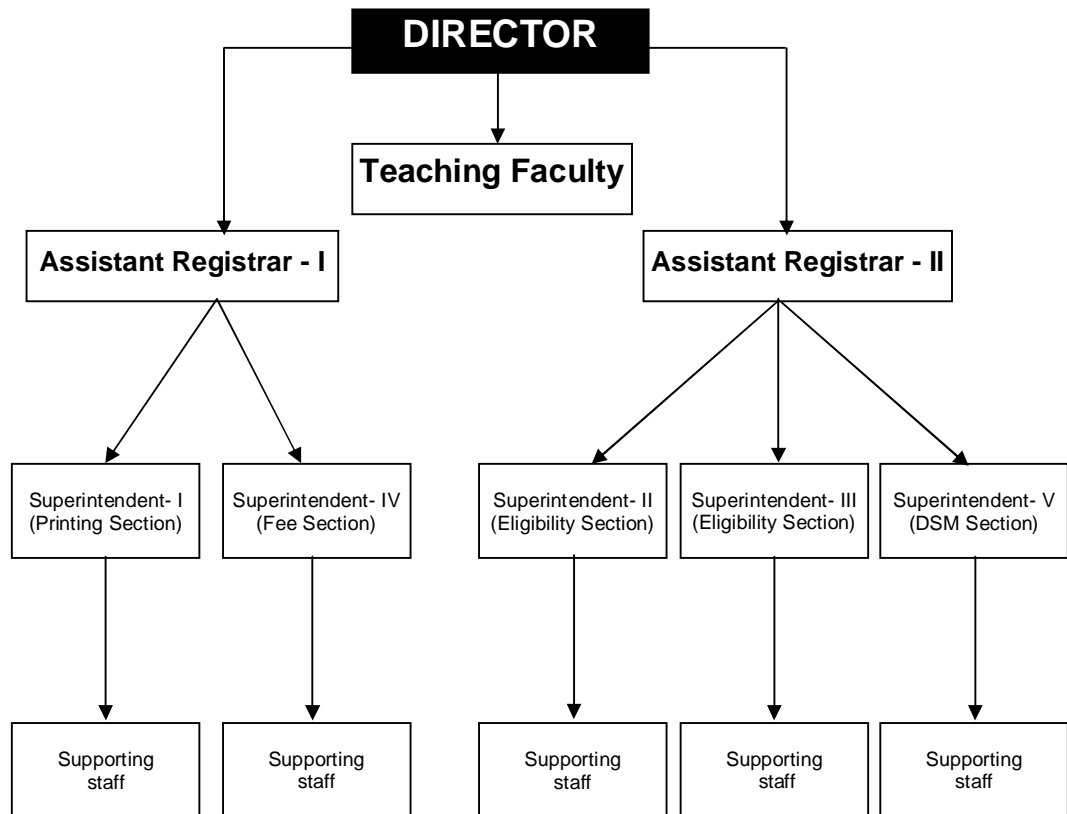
DIRECTOR

Teaching Faculty

Assistant Registrar - I

Assistant Registrar - II

Superintendent- I (Printing Section)

Superintendent- IV (Fee Section)

Superintendent- II (Eligibility Section)

Superintendent- III (Eligibility Section)

Superintendent- V (DSM Section)

Supporting staff

Supporting staff

Supporting staff

Supporting staff

Supporting staff